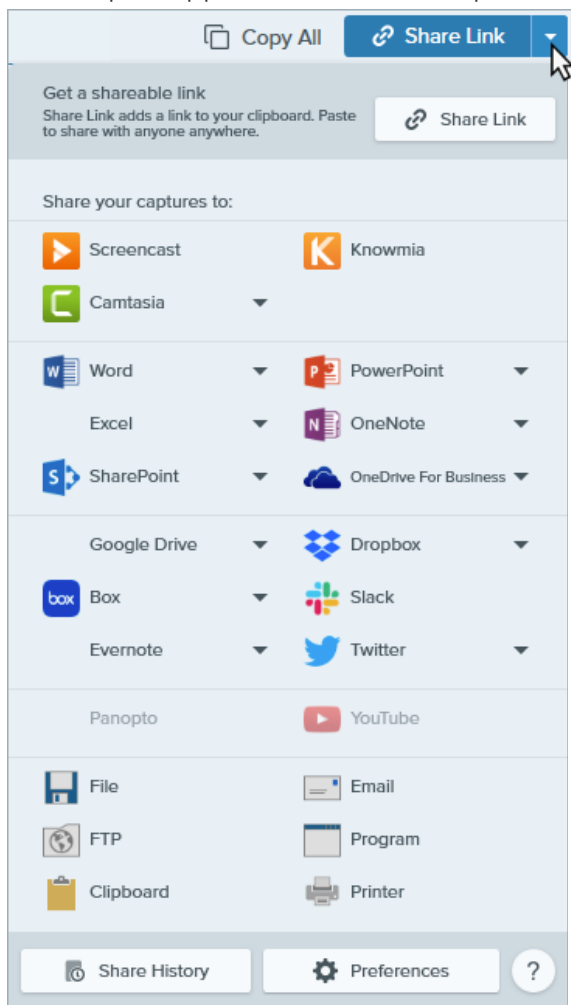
Copy All

Share Link

Get a shareable link

Share Link adds a link to your clipboard. Paste to share with anyone anywhere.

Share Link

Share your captures to:

Screencast

Knowmia

Camtasia

Word

PowerPoint

Excel

OneNote

SharePoint

OneDrive For Business

Google Drive

Dropbox

box

Box

Slack

Evernote

Twitter

Panopto

YouTube

File

Email

FTP

Program

Clipboard

Printer

Share History

Preferences

?